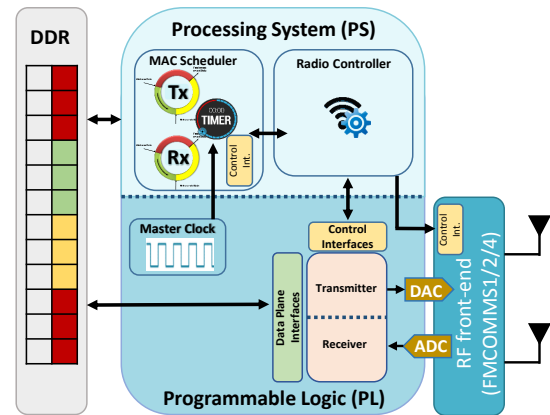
DDR

Processing System (PS)

MAC Scheduler

Tx

Rx

00:00 TIMER

Control Int.

Radio Controller

Master Clock

Control Interfaces

Data Plane Interfaces

Transmitter

Receiver

DAC

ADC

Control Int.

RF front-end (FMCOMMS1/2/4)

Programmable Logic (PL)